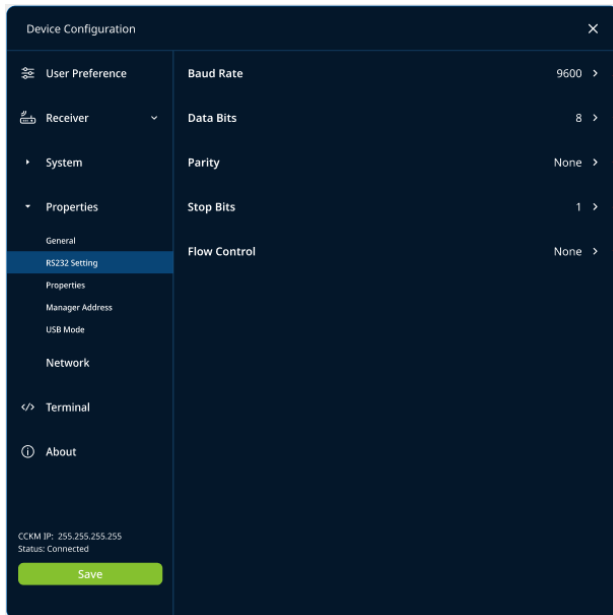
Device Configuration

User Preference

Receiver

System

Properties

General

RS232 Setting

Properties

Manager Address

USB Mode

Network

Terminal

About

CCKM IP: 255.255.255.255
Status: Connected

Save

| | |
|---|---|
| Baud Rate | 9600 |
| Data Bits | 8 |
| Parity | None |
| Stop Bits | 1 |
| Flow Control | None |